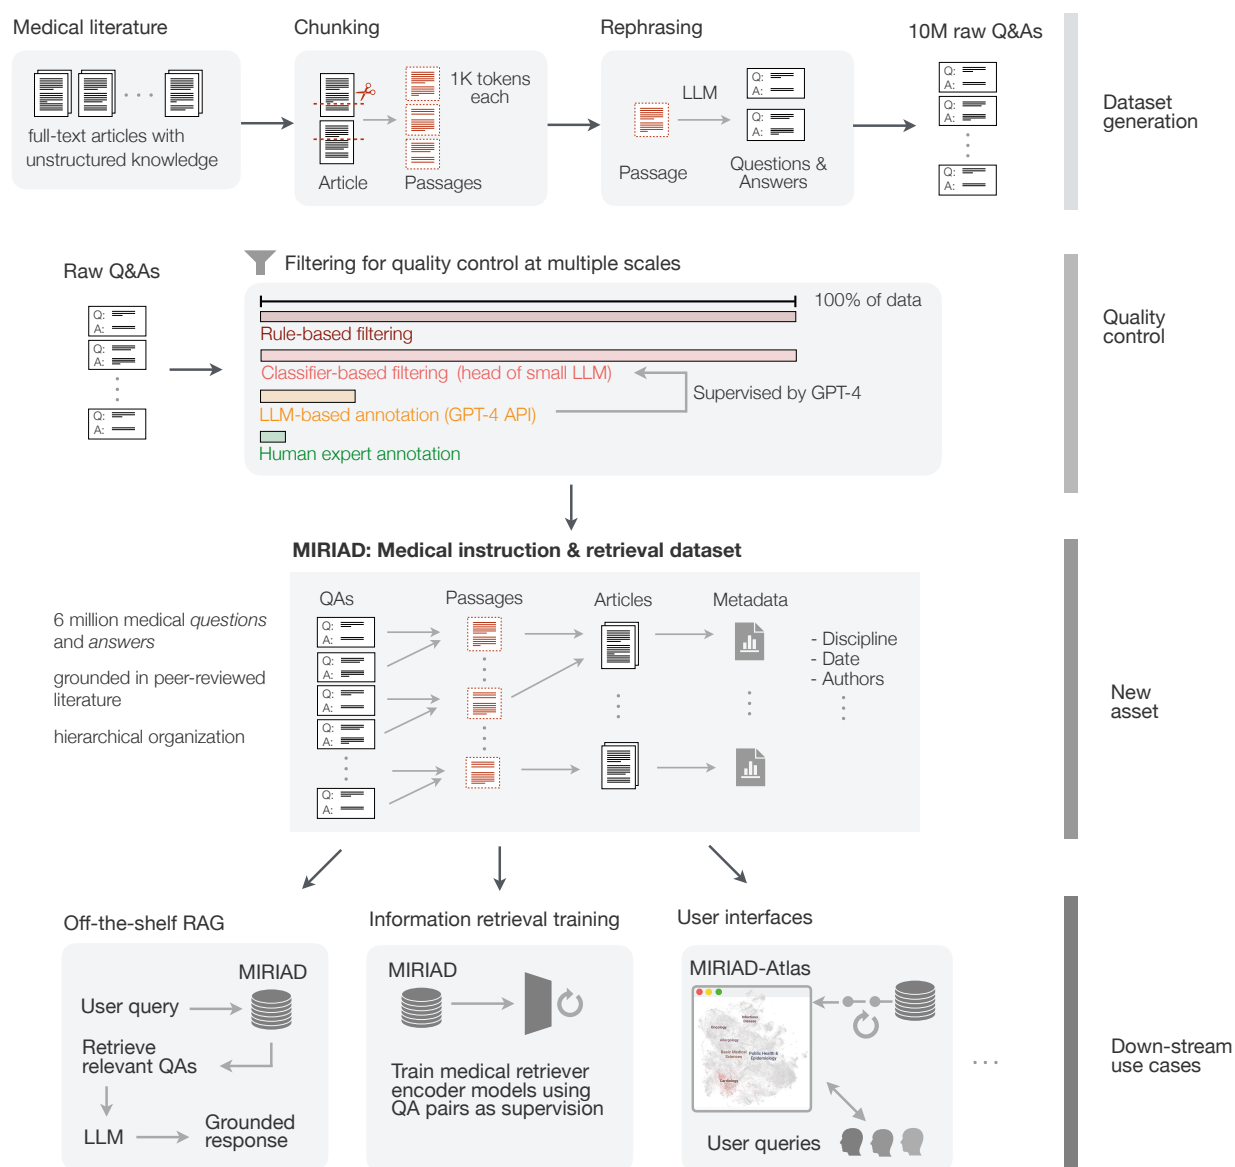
Medical literature

full-text articles with unstructured knowledge

Chunking

Article

1K tokens each

Passages

Rephrasing

LLM

Passage

Q:
A:

Q:
A:

Questions & Answers

10M raw Q&As

Q:
A:

Q:
A:

Q:
A:

Dataset generation

Raw Q&As

Q:
A:

Q:
A:

Q:
A:

Filtering for quality control at multiple scales

100% of data

Rule-based filtering

Classifier-based filtering (head of small LLM)

Supervised by GPT-4

LLM-based annotation (GPT-4 API)

Human expert annotation

Quality control

MIRIAD: Medical instruction & retrieval dataset

6 million medical *questions* and *answers*

grounded in peer-reviewed literature

hierarchical organization

QAs

Passages

Articles

Metadata

- Discipline
- Date
- Authors

Q:
A:

Q:
A:

Q:
A:

Q:
A:

Q:
A:

New asset

Off-the-shelf RAG

MIRIAD

User query

Retrieve relevant QAs

LLM

Grounded response

Information retrieval training

MIRIAD

Train medical retriever encoder models using QA pairs as supervision

User interfaces

MIRIAD-Atlas

User queries

...

Down-stream use cases